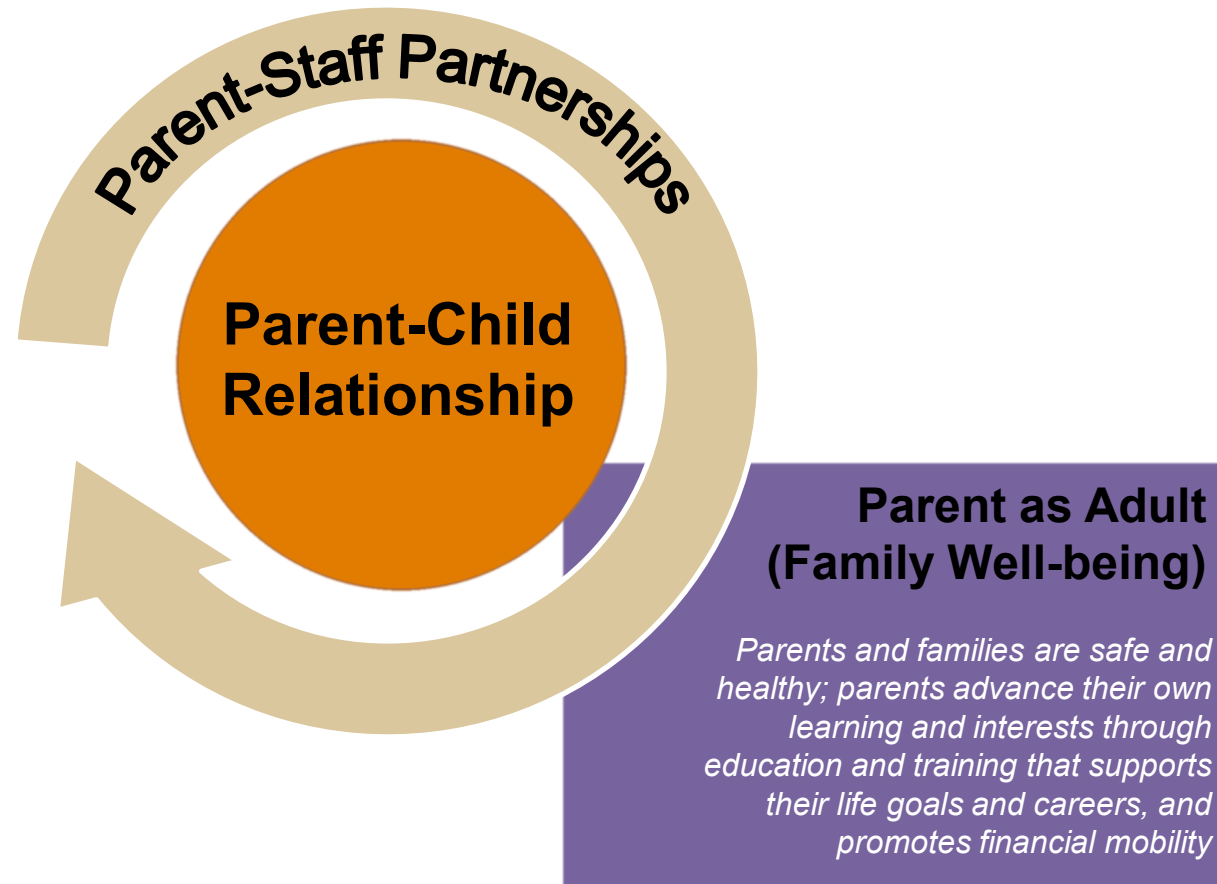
Parent-Staff Partnerships

Parent-Child Relationship

Parent as Adult (Family Well-being)

Parents and families are safe and healthy; parents advance their own learning and interests through education and training that supports their life goals and careers, and promotes financial mobility